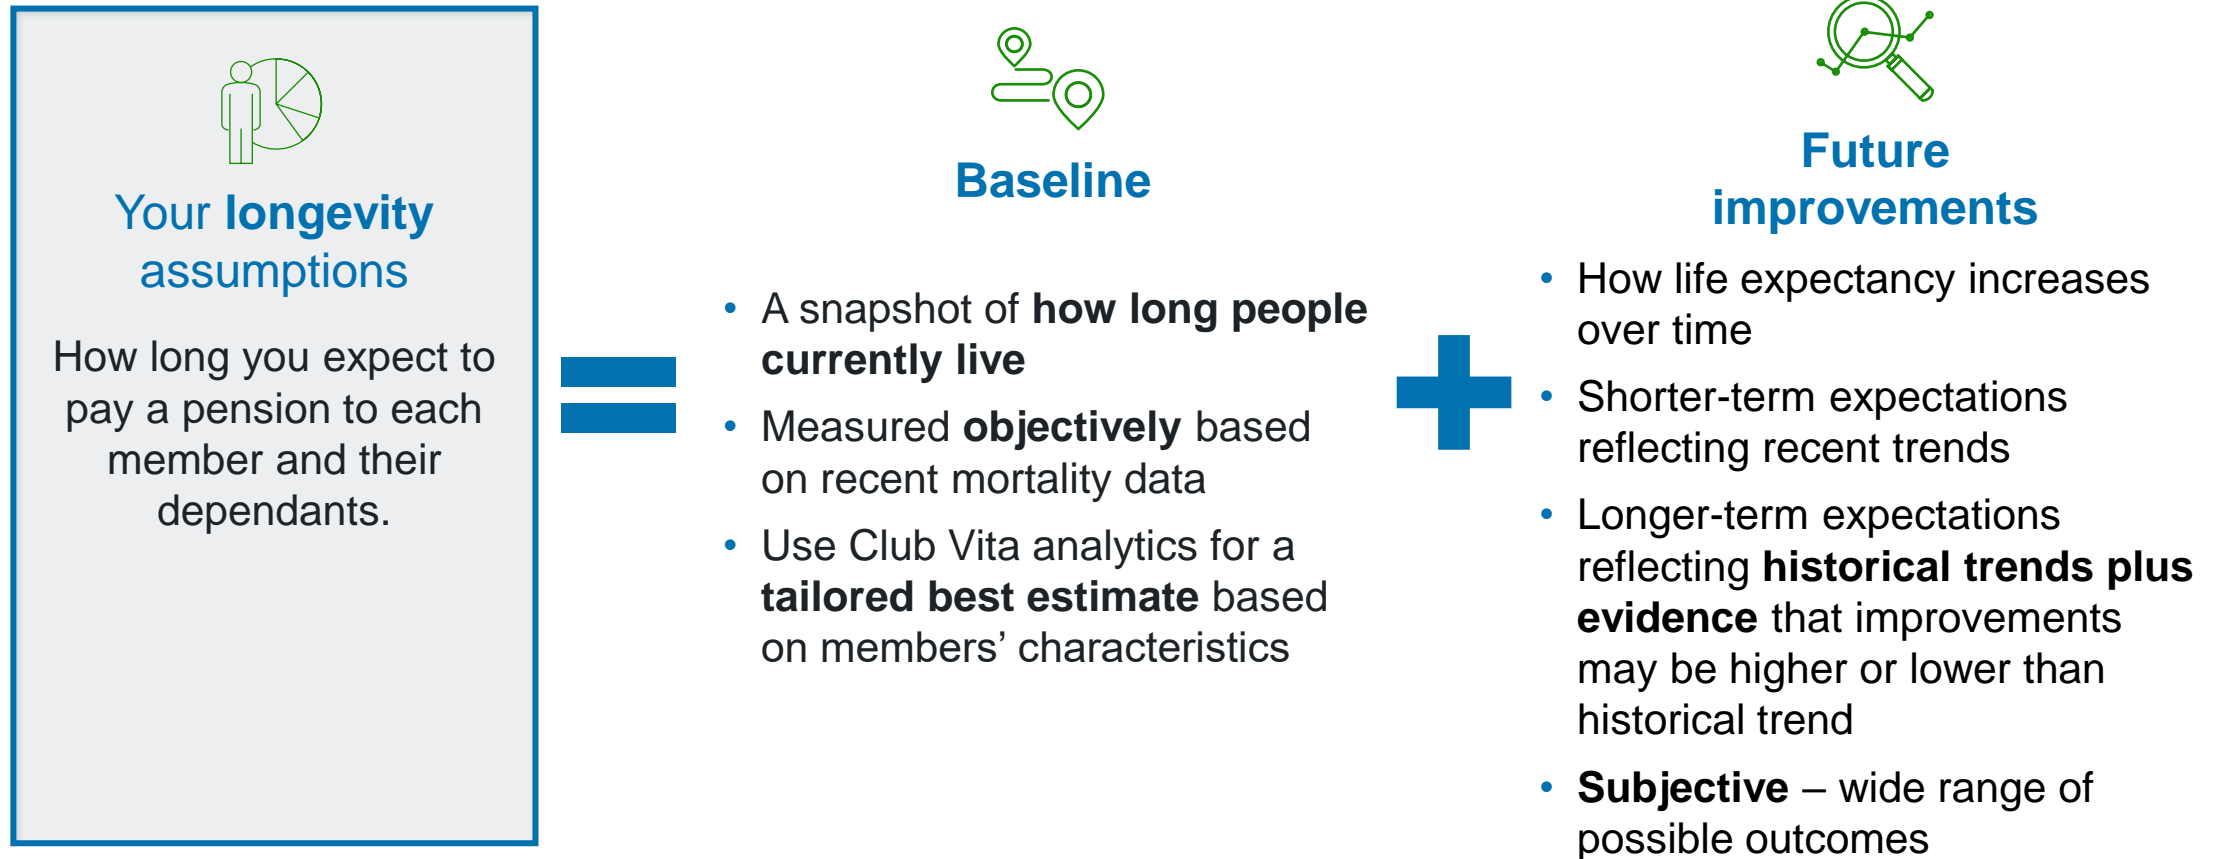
Your longevity assumptions

How long you expect to pay a pension to each member and their dependants.

Baseline

- A snapshot of how long people currently live
- Measured objectively based on recent mortality data
- Use Club Vita analytics for a tailored best estimate based on members' characteristics

Future improvements

- How life expectancy increases over time
- Shorter-term expectations reflecting recent trends
- Longer-term expectations reflecting historical trends plus evidence that improvements may be higher or lower than historical trend
- Subjective – wide range of possible outcomes